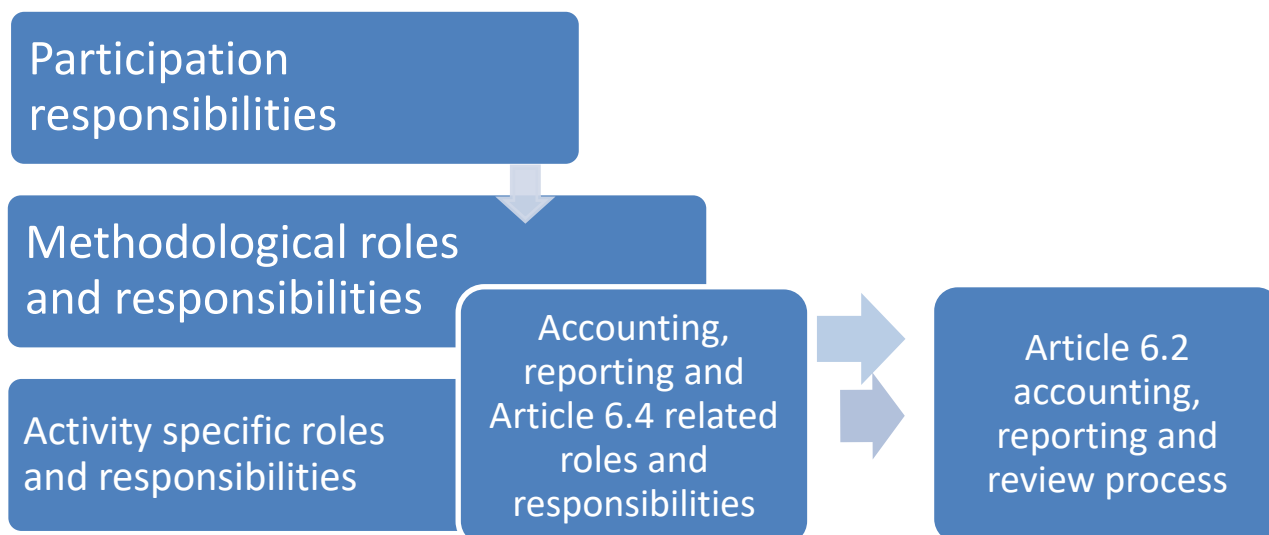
Participation responsibilities

Methodological roles and responsibilities

Activity specific roles and responsibilities

Accounting, reporting and Article 6.4 related roles and responsibilities

Article 6.2 accounting, reporting and review process